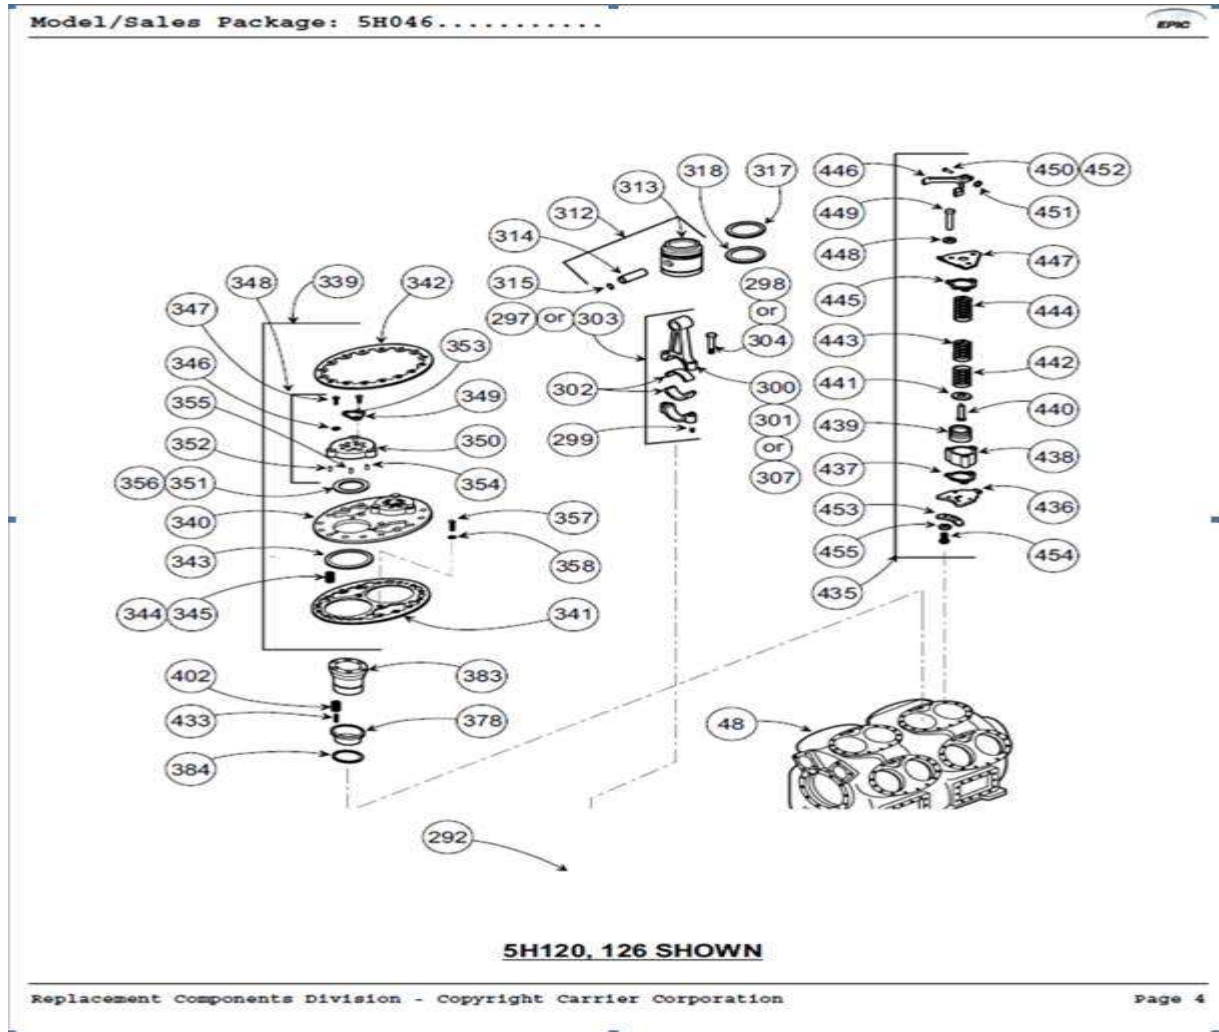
Model/Sales Package: 5H046...........

EPIC

313
318
317
446
450
452
312
449
451
314
448
447
315
298
or
339
342
348
297
or
303
445
444
347
353
304
443
442
346
349
302
300
441
440
355
350
301
439
299
or
438
352
354
437
356
351
307
436
340
357
453
455
454
343
358
435
344
345
341
402
383
433
378
48
384
292

5H120, 126 SHOWN

Replacement Components Division - Copyright Carrier Corporation

Page 4